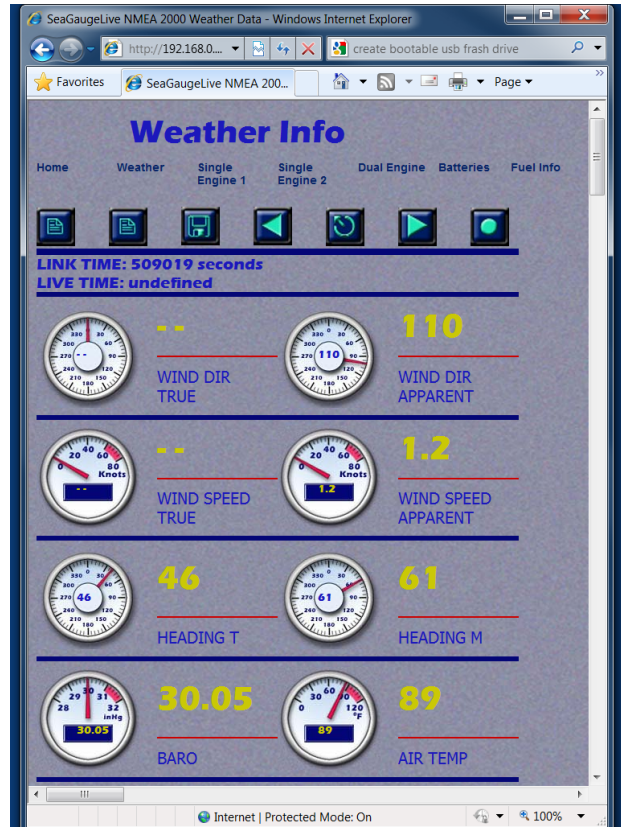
SeaGaugeLive NMEA 2000 Weather Data - Windows Internet Explorer

http://192.168.0.

create bootable usb frash drive

Favorites

SeaGaugeLive NMEA 200...

Page

Weather Info

Home Weather Single Engine 1 Single Engine 2 Dual Engine Batteries Fuel Info

LINK TIME: 509019 seconds
LIVE TIME: undefined

330 30 300 60 270 -- 90 240 120 210 150 180

- -

WIND DIR TRUE

330 30 300 60 270 110 90 240 120 210 150 180

110

WIND DIR APPARENT

20 40 60 0 80 Knots --

- -

WIND SPEED TRUE

20 40 60 0 80 Knots 1.2

1.2

WIND SPEED APPARENT

330 30 300 60 270 46 90 240 120 210 150 180

46

HEADING T

330 30 300 60 270 61 90 240 120 210 150 180

61

HEADING M

29 30 31 28 32 inHg 30.05

30.05

BARO

30 60 90 0 120 °F 89

89

AIR TEMP

Internet | Protected Mode: On

100%